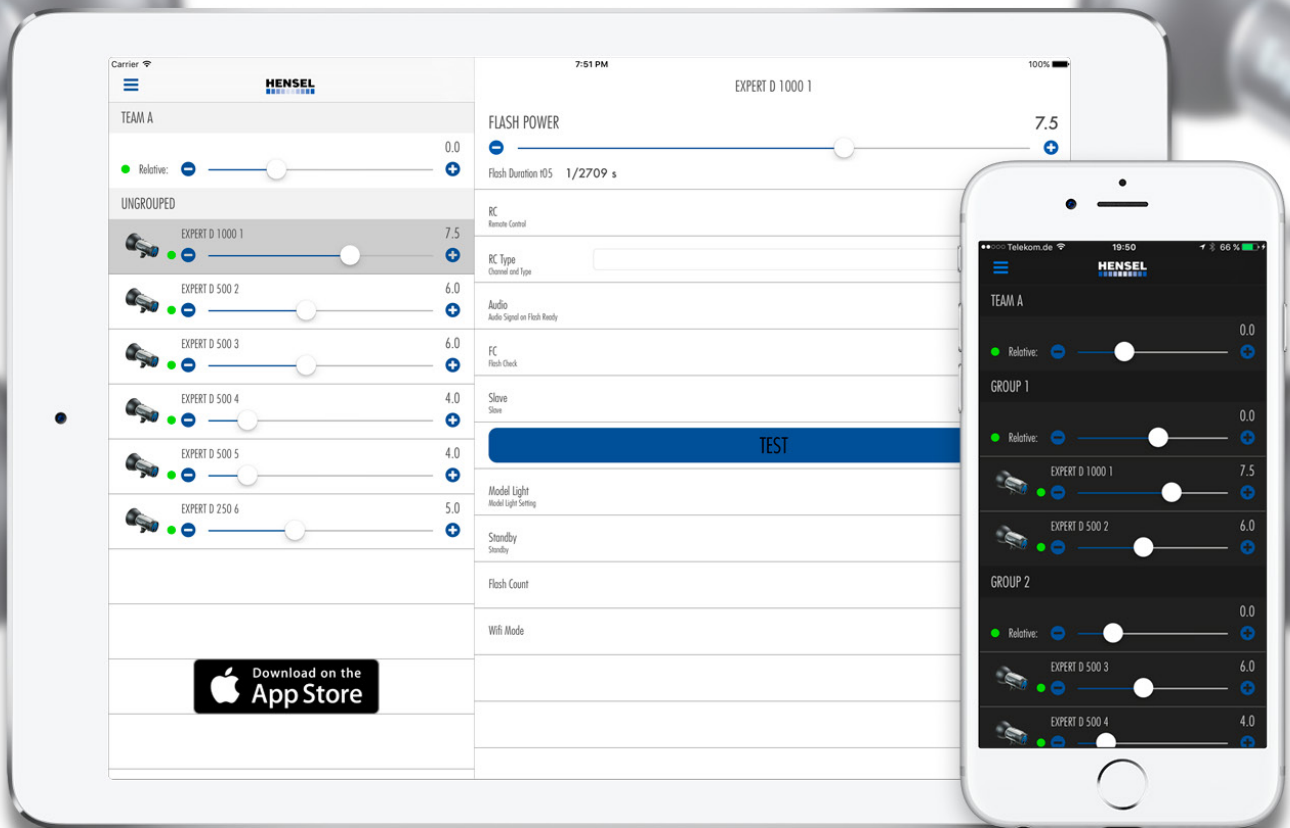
Carrier
7:51 PM
100%

HENSEL

TEAM A

0.0
Relative:

UNGROUPED

EXPERT D 1000 1
7.5

EXPERT D 500 2
6.0

EXPERT D 500 3
6.0

EXPERT D 500 4
4.0

EXPERT D 500 5
4.0

EXPERT D 250 6
5.0

Download on the
App Store

EXPERT D 1000 1

FLASH POWER
7.5

Flash Duration t05 1/2709 s

RC
Remote Control

RC Type
Channel and Type

Audio
Audio Signal on Flash Ready

FC
Flash Check

Slave
Slave

TEST

Model Light
Model Light Setting

Standby
Standby

Flash Count

Wifi Mode

Telekom.de
19:50
66 %

HENSEL

TEAM A

0.0
Relative:

GROUP 1

0.0
Relative:

EXPERT D 1000 1
7.5

EXPERT D 500 2
6.0

GROUP 2

0.0
Relative:

EXPERT D 500 3
6.0

EXPERT D 500 4
4.0